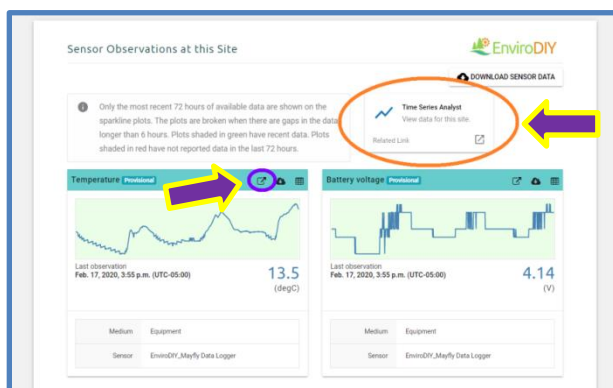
Sensor Observations at this Site

EnviroDIY

DOWNLOAD SENSOR DATA

Only the most recent 72 hours of available data are shown on the sparkline plots. The plots are broken when there are gaps in the data longer than 6 hours. Plots shaded in green have recent data. Plots shaded in red have not reported data in the last 72 hours.

Time Series Analyst
View data for this site.

Related Link

Temperature Provisional

Last observation
Feb. 17, 2020, 3:55 p.m. (UTC-05:00)

13.5
(degC)

| Medium | Equipment |
|---|---|
| Sensor | EnviroDIY_Mayfly Data Logger |

Battery voltage Provisional

Last observation
Feb. 17, 2020, 3:55 p.m. (UTC-05:00)

4.14
(V)

| Medium | Equipment |
|---|---|
| Sensor | EnviroDIY_Mayfly Data Logger |